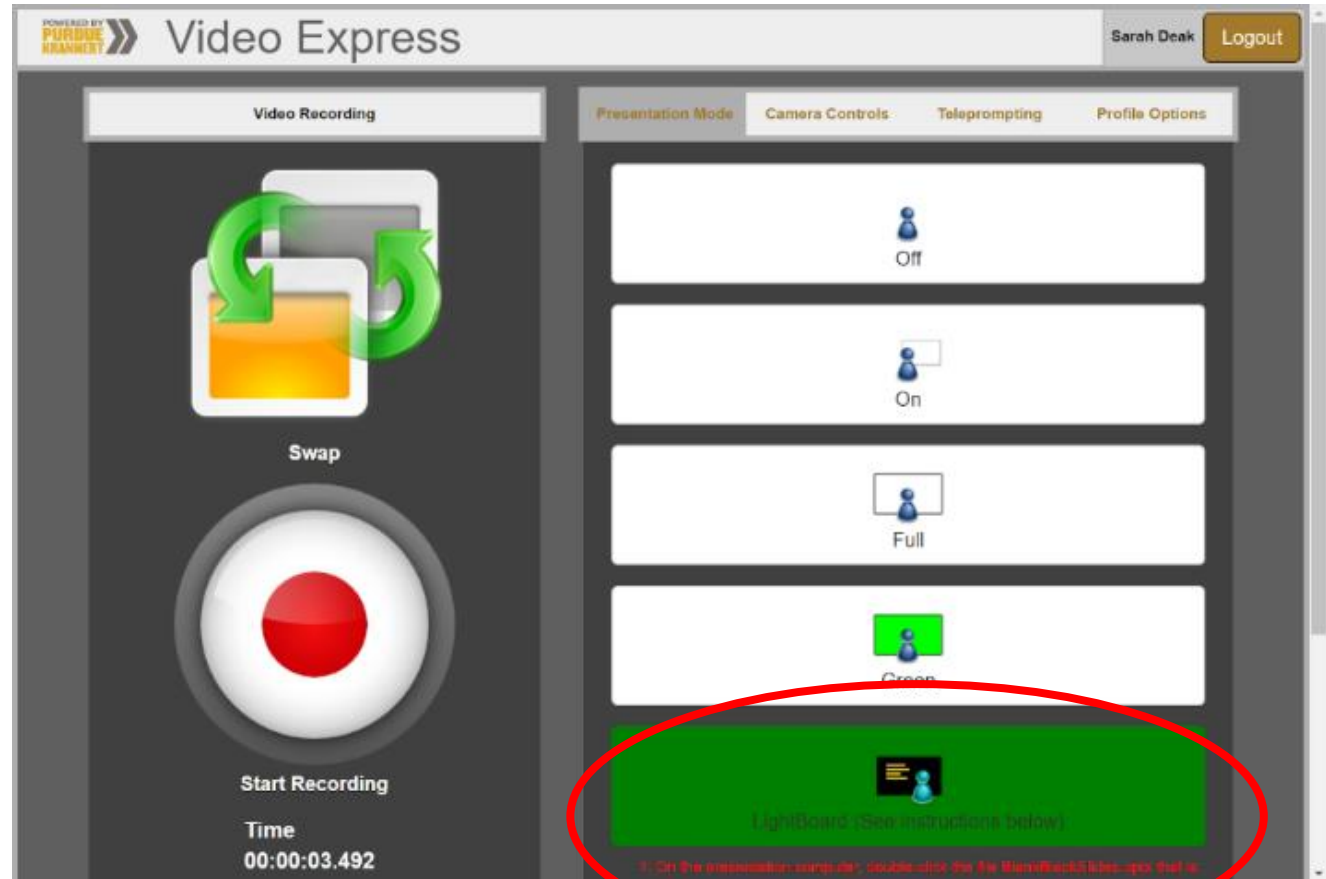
POWERED BY PURDUE KRANNERT

Video Express

Sarah Deak

Logout

Video Recording

Swap

Start Recording

Time
00:00:03.492

Presentation Mode

Camera Controls

Teleprompting

Profile Options

Off

On

Full

Green

LightBoard (See instructions below)

1. On the presentation computer, double-click the file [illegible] that is